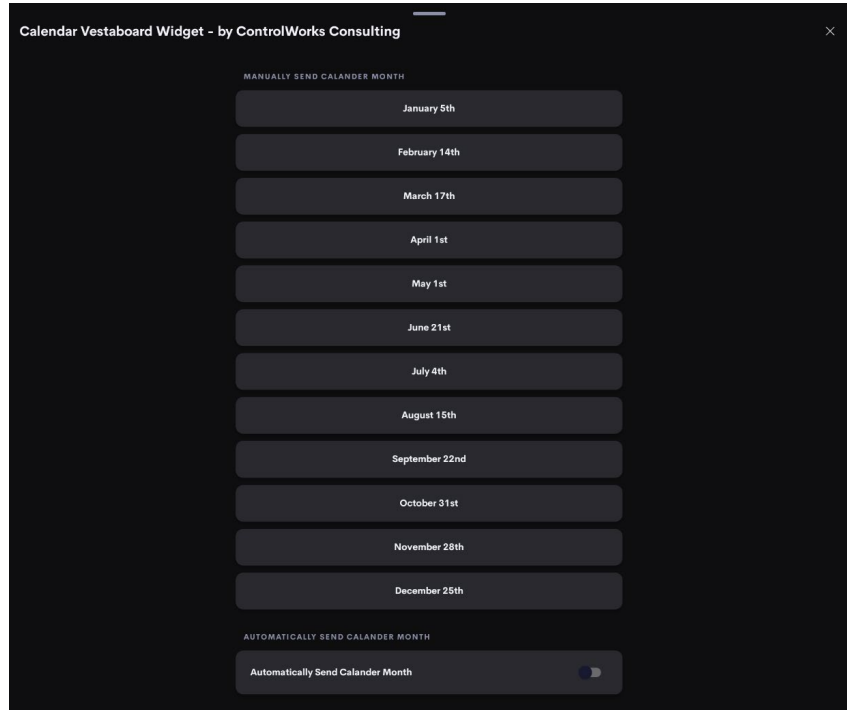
Calendar Vestaboard Widget - by ControlWorks Consulting

×

MANUALLY SEND CALANDER MONTH

January 5th

February 14th

March 17th

April 1st

May 1st

June 21st

July 4th

August 15th

September 22nd

October 31st

November 28th

December 25th

AUTOMATICALLY SEND CALANDER MONTH

Automatically Send Calander Month